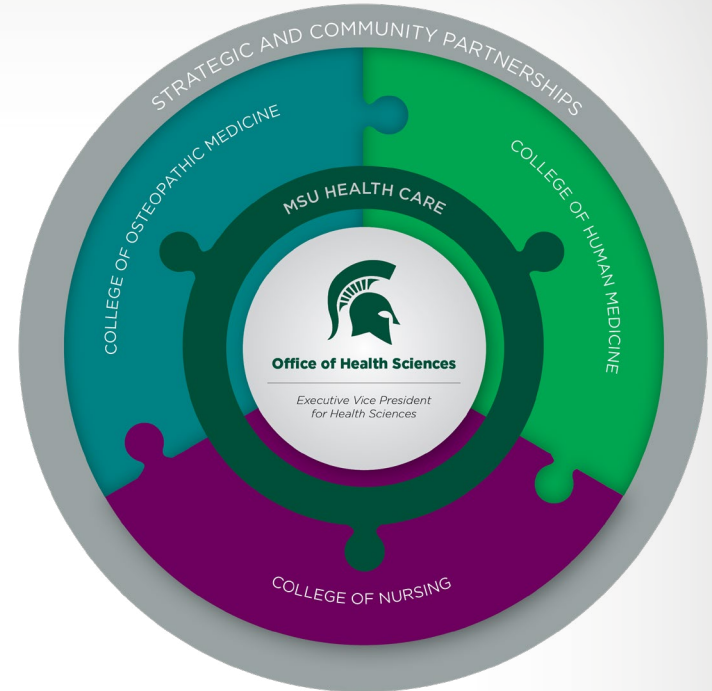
STRATEGIC AND COMMUNITY PARTNERSHIPS

COLLEGE OF OSTEOPATHIC MEDICINE

COLLEGE OF HUMAN MEDICINE

MSU HEALTH CARE

Office of Health Sciences

Executive Vice President for Health Sciences

COLLEGE OF NURSING